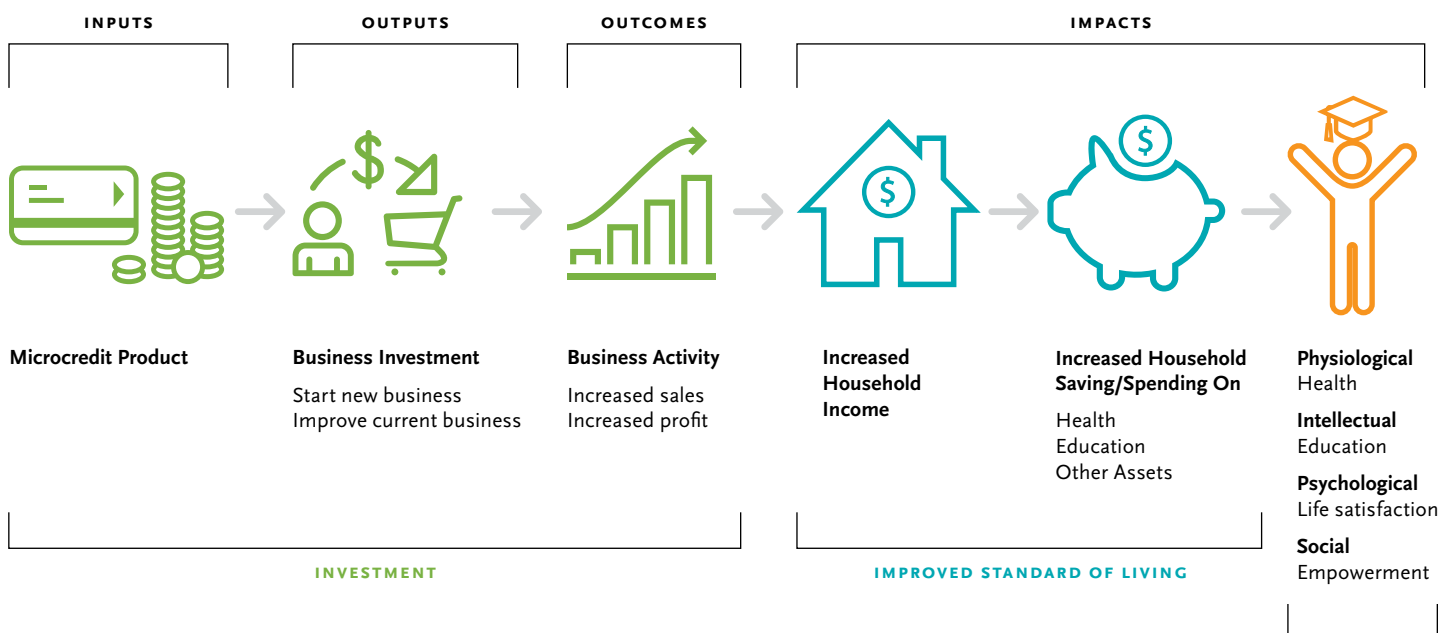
INPUTS

OUTPUTS

OUTCOMES

IMPACTS

$

$

$

Microcredit Product

Business Investment
Start new business
Improve current business

Business Activity
Increased sales
Increased profit

Increased Household Income

Increased Household Saving/Spending On
Health
Education
Other Assets

Physiological
Health
Intellectual
Education
Psychological
Life satisfaction
Social
Empowerment

INVESTMENT

IMPROVED STANDARD OF LIVING